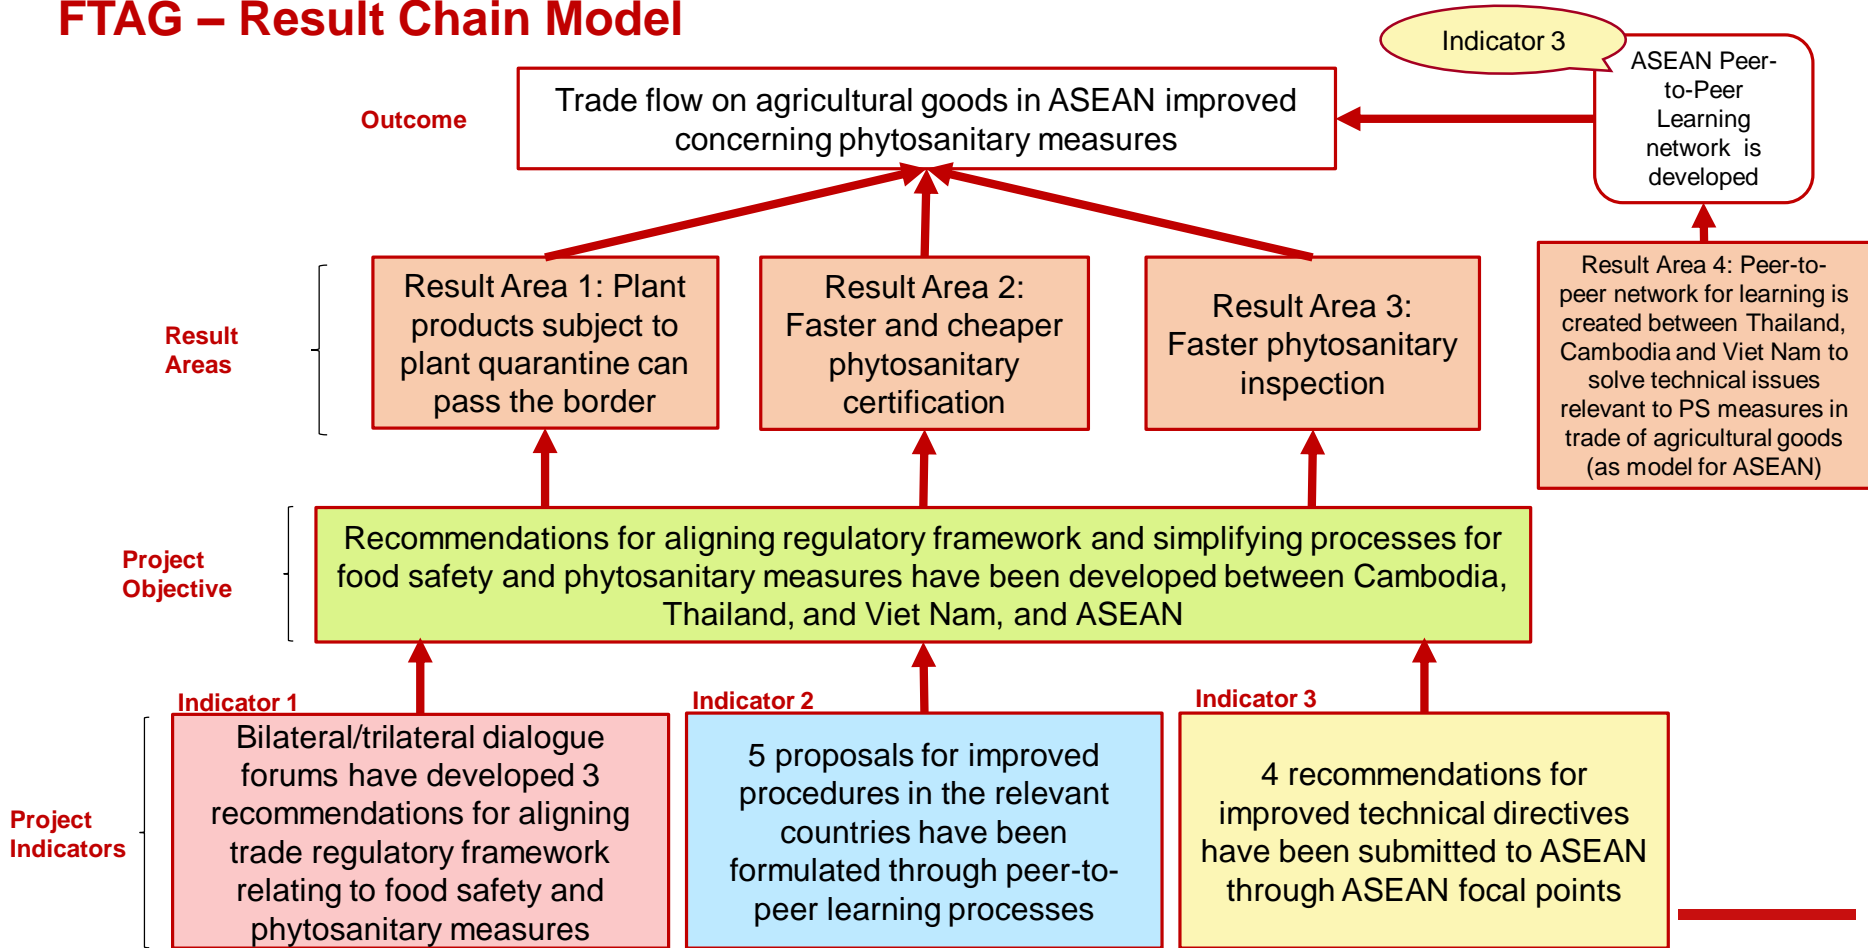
FTAG – Result Chain Model

Indicator 3

ASEAN Peer-to-Peer Learning network is developed

Outcome

Trade flow on agricultural goods in ASEAN improved concerning phytosanitary measures

Result Areas

Result Area 1: Plant products subject to plant quarantine can pass the border

Result Area 2: Faster and cheaper phytosanitary certification

Result Area 3: Faster phytosanitary inspection

Result Area 4: Peer-to-peer network for learning is created between Thailand, Cambodia and Viet Nam to solve technical issues relevant to PS measures in trade of agricultural goods (as model for ASEAN)

Project Objective

Recommendations for aligning regulatory framework and simplifying processes for food safety and phytosanitary measures have been developed between Cambodia, Thailand, and Viet Nam, and ASEAN

Project Indicators

Indicator 1
Bilateral/trilateral dialogue forums have developed 3 recommendations for aligning trade regulatory framework relating to food safety and phytosanitary measures

Indicator 2
5 proposals for improved procedures in the relevant countries have been formulated through peer-to-peer learning processes

Indicator 3
4 recommendations for improved technical directives have been submitted to ASEAN through ASEAN focal points